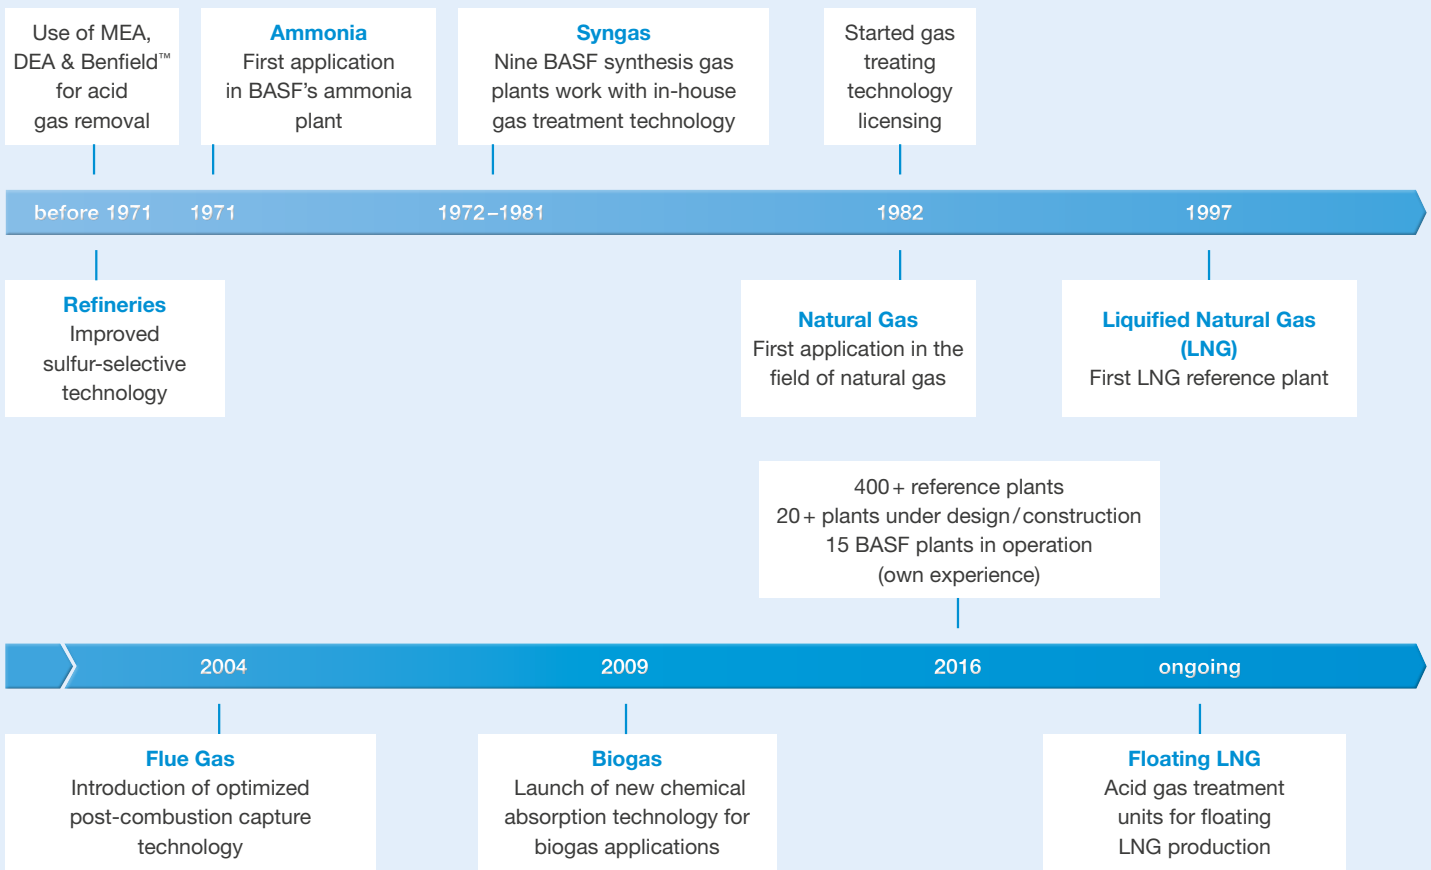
Use of MEA, DEA & Benfield™ for acid gas removal

**Ammonia**
First application in BASF's ammonia plant

**Syngas**
Nine BASF synthesis gas plants work with in-house gas treatment technology

Started gas treating technology licensing

before 1971 1971 1972–1981 1982 1997

**Refineries**
Improved sulfur-selective technology

**Natural Gas**
First application in the field of natural gas

**Liquified Natural Gas (LNG)**
First LNG reference plant

400+ reference plants
20+ plants under design/construction
15 BASF plants in operation
(own experience)

2004 2009 2016 ongoing

**Flue Gas**
Introduction of optimized post-combustion capture technology

**Biogas**
Launch of new chemical absorption technology for biogas applications

**Floating LNG**
Acid gas treatment units for floating LNG production